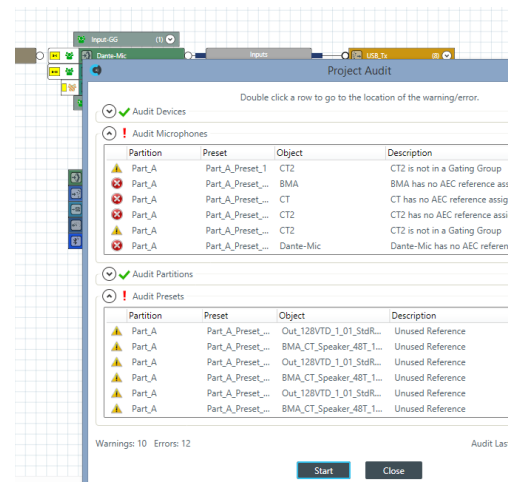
Input-GG (1)
Dante-Mic
Inputs
USB_Tx (0)

Project Audit

Double click a row to go to the location of the warning/error.

Audit Devices

Audit Microphones

| | Partition | Preset | Object | Description |
|---|---|---|---|---|
| | Part_A | Part_A_Preset_1 | CT2 | CT2 is not in a Gating Group |
| | Part_A | Part_A_Preset_... | BMA | BMA has no AEC reference ass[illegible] |
| | Part_A | Part_A_Preset_... | CT | CT has no AEC reference assig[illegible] |
| | Part_A | Part_A_Preset_... | CT2 | CT2 has no AEC reference assi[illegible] |
| | Part_A | Part_A_Preset_... | CT2 | CT2 is not in a Gating Group |
| | Part_A | Part_A_Preset_... | Dante-Mic | Dante-Mic has no AEC referen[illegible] |

Audit Partitions

Audit Presets

| | Partition | Preset | Object | Description |
|---|---|---|---|---|
| | Part_A | Part_A_Preset_... | Out_128VTD_1_01_StdR... | Unused Reference |
| | Part_A | Part_A_Preset_... | BMA_CT_Speaker_48T_1... | Unused Reference |
| | Part_A | Part_A_Preset_... | Out_128VTD_1_01_StdR... | Unused Reference |
| | Part_A | Part_A_Preset_... | BMA_CT_Speaker_48T_1... | Unused Reference |
| | Part_A | Part_A_Preset_... | Out_128VTD_1_01_StdR... | Unused Reference |
| | Part_A | Part_A_Preset_... | BMA_CT_Speaker_48T_1... | Unused Reference |

Warnings: 10 Errors: 12

Audit Las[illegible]

Start

Close